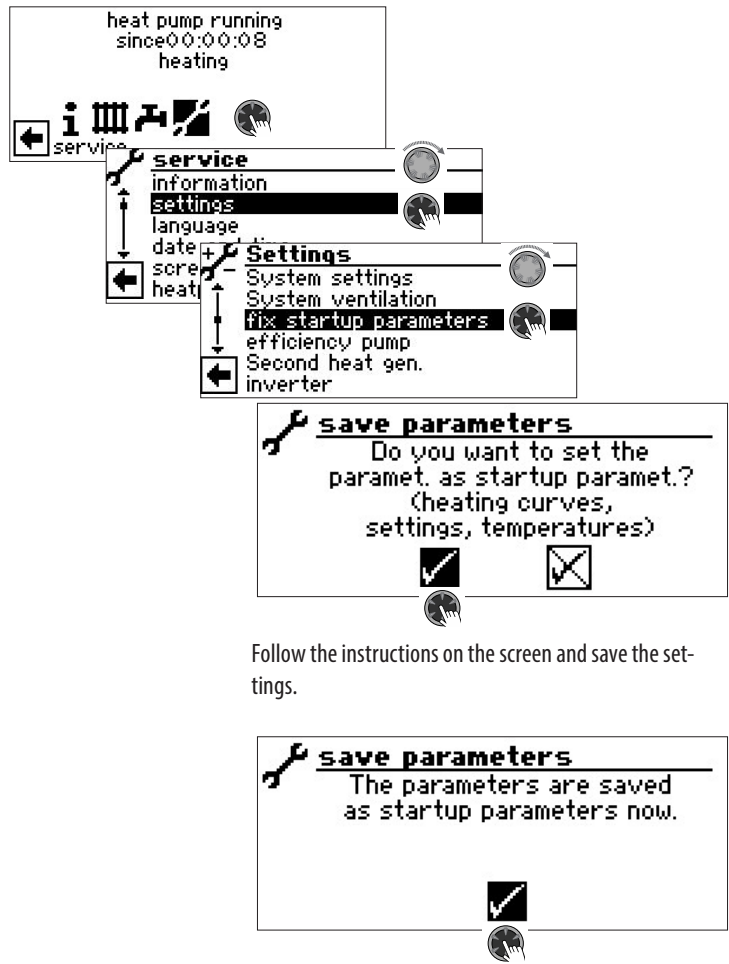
heat pump running
since00:00:08
heating

service

service
information
settings
language
date
scre
heat

Settings
System settings
System ventilation
fix startup parameters
efficiency pump
Second heat gen.
inverter

save parameters
Do you want to set the paramet. as startup paramet.? (heating curves, settings, temperatures)

Follow the instructions on the screen and save the settings.

save parameters
The parameters are saved as startup parameters now.